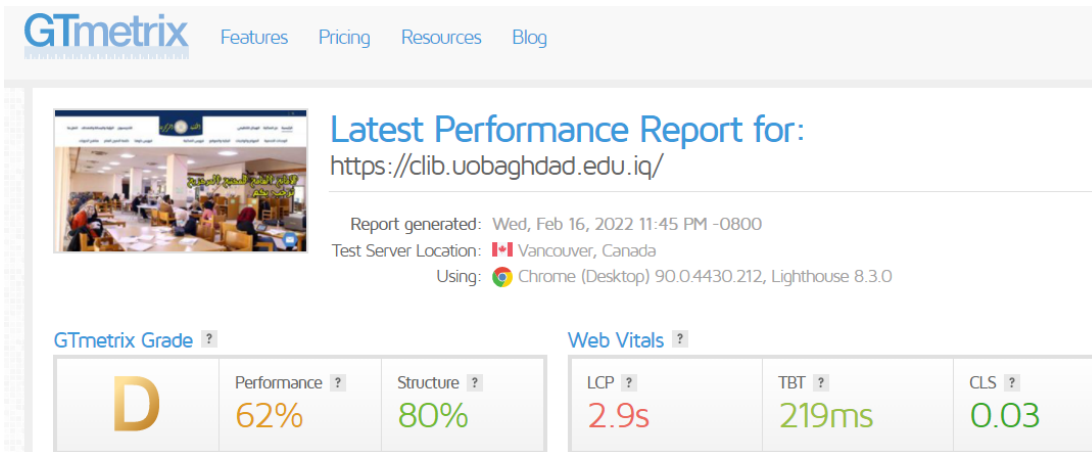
GTmetrix Features Pricing Resources Blog

Latest Performance Report for:
https://clib.uobaghdad.edu.iq/

Report generated: Wed, Feb 16, 2022 11:45 PM -0800
Test Server Location: Vancouver, Canada
Using: Chrome (Desktop) 90.0.4430.212, Lighthouse 8.3.0

GTmetrix Grade ?

D

Performance ?
62%

Structure ?
80%

Web Vitals ?

LCP ?
2.9s

TBT ?
219ms

CLS ?
0.03